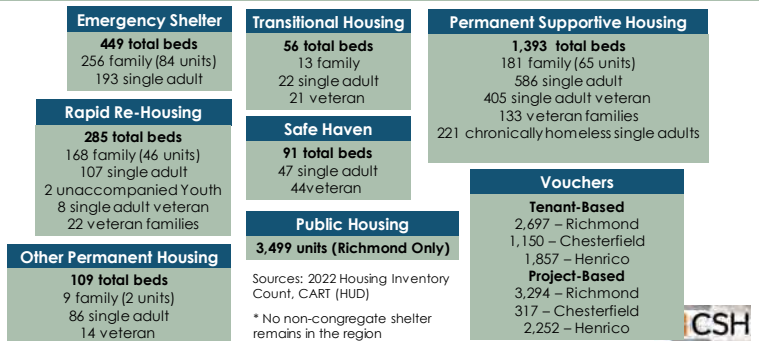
Emergency Shelter
449 total beds
256 family (84 units)
193 single adult

Rapid Re-Housing
285 total beds
168 family (46 units)
107 single adult
2 unaccompanied Youth
8 single adult veteran
22 veteran families

Other Permanent Housing
109 total beds
9 family (2 units)
86 single adult
14 veteran

Transitional Housing
56 total beds
13 family
22 single adult
21 veteran

Safe Haven
91 total beds
47 single adult
44veteran

Public Housing
3,499 units (Richmond Only)

Sources: 2022 Housing Inventory Count, CART (HUD)

* No non-congregate shelter remains in the region

Permanent Supportive Housing
1,393 total beds
181 family (65 units)
586 single adult
405 single adult veteran
133 veteran families
221 chronically homeless single adults

Vouchers
Tenant-Based
2,697 – Richmond
1,150 – Chesterfield
1,857 – Henrico
Project-Based
3,294 – Richmond
317 – Chesterfield
2,252 – Henrico

CSH